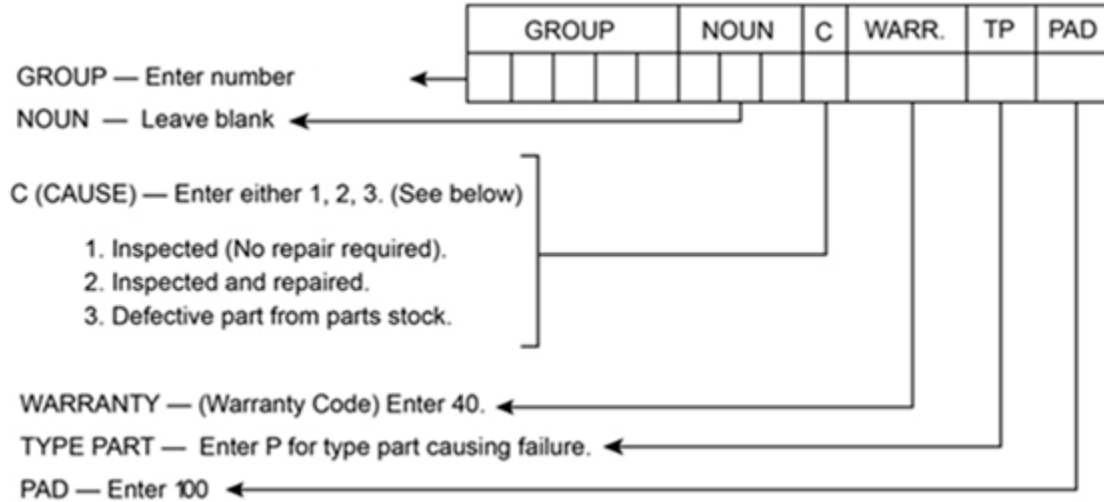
| GROUP | NOUN | C | WARR. | TP | PAD |
|---|---|---|---|---|---|
| | | | | | |

GROUP — Enter number

NOUN — Leave blank

C (CAUSE) — Enter either 1, 2, 3. (See below)

1. Inspected (No repair required).
2. Inspected and repaired.
3. Defective part from parts stock.

WARRANTY — (Warranty Code) Enter 40.

TYPE PART — Enter P for type part causing failure.

PAD — Enter 100